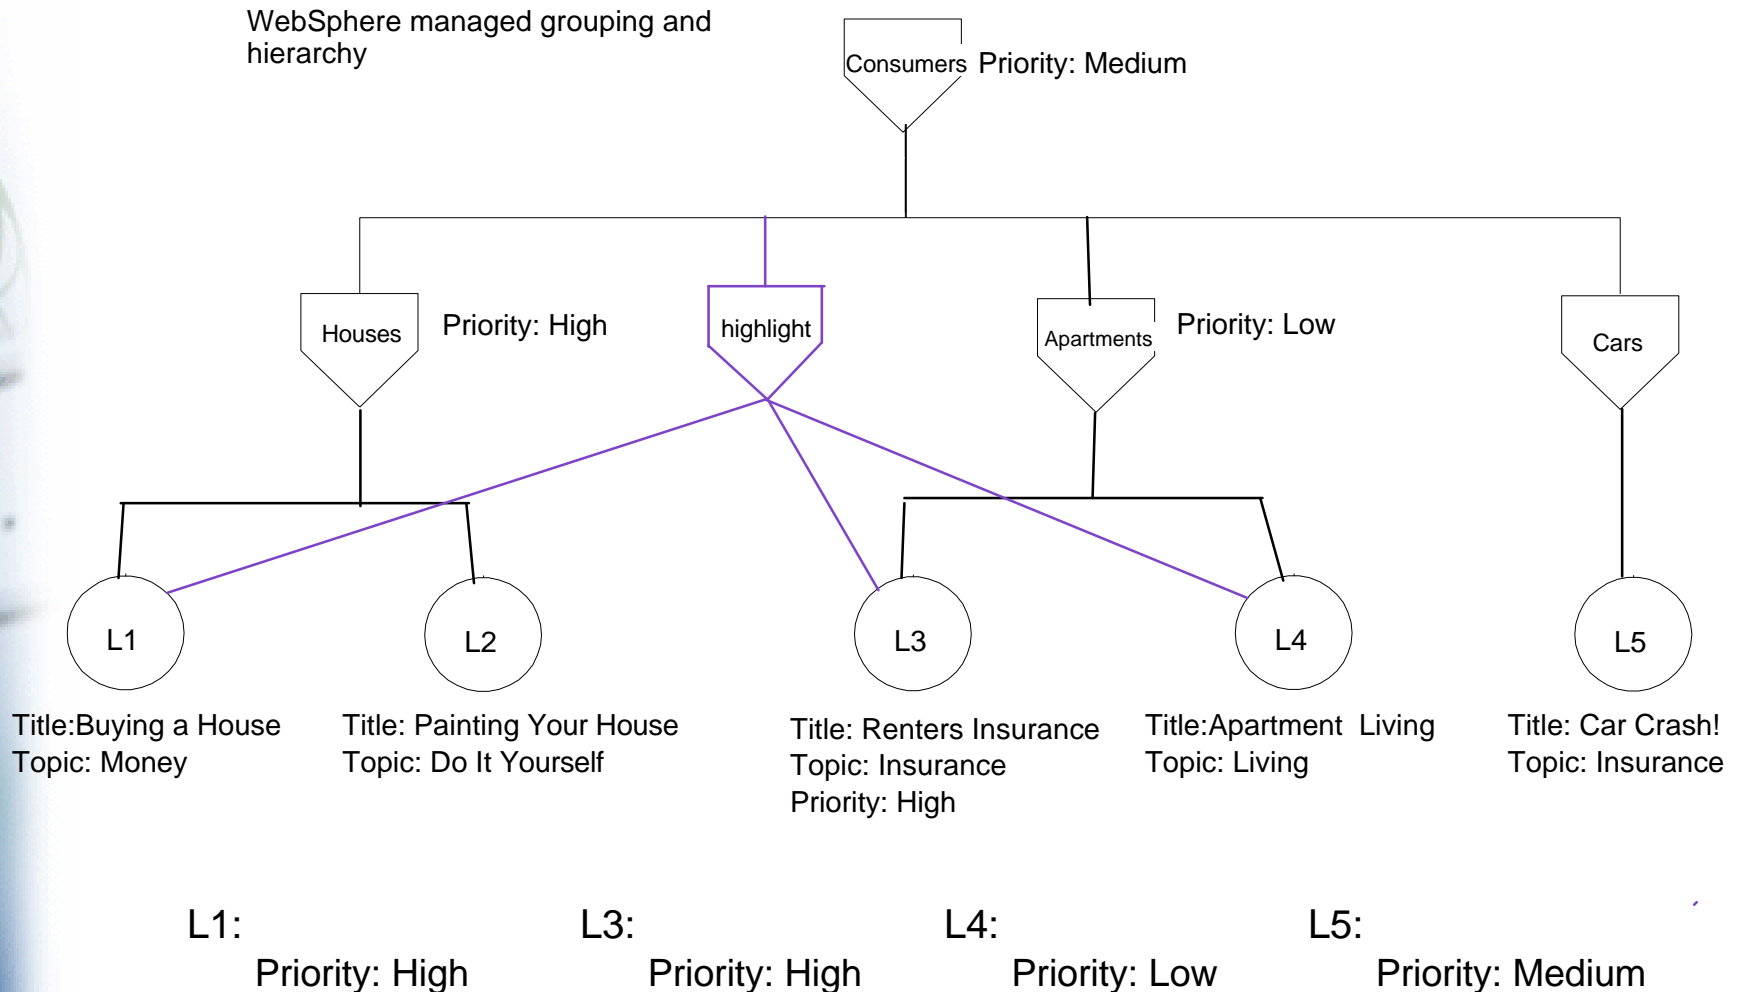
WebSphere managed grouping and hierarchy

Consumers Priority: Medium

Houses Priority: High

highlight

Apartments Priority: Low

Cars

L1

L2

L3

L4

L5

Title:Buying a House
Topic: Money

Title: Painting Your House
Topic: Do It Yourself

Title: Renters Insurance
Topic: Insurance
Priority: High

Title:Apartment Living
Topic: Living

Title: Car Crash!
Topic: Insurance

L1:
Priority: High

L3:
Priority: High

L4:
Priority: Low

L5:
Priority: Medium